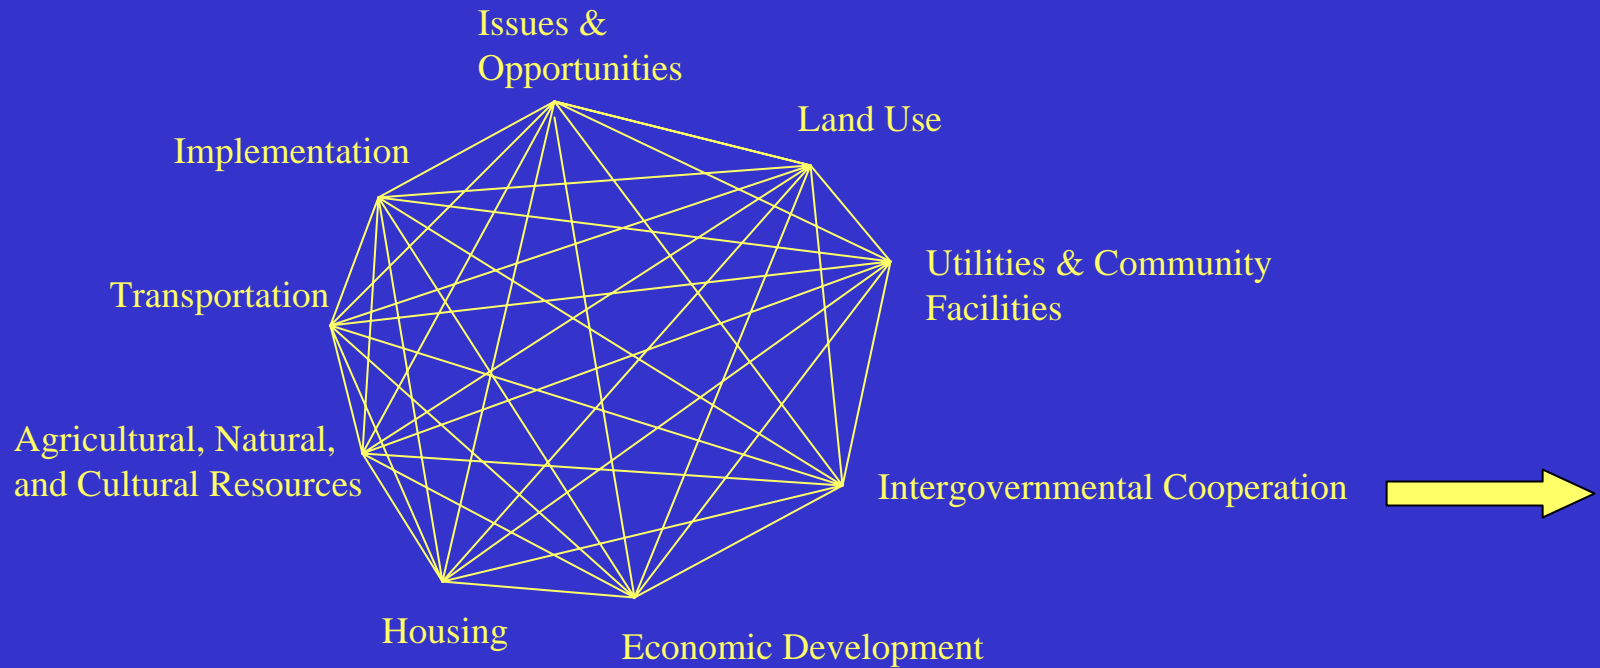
Issues & Opportunities

Land Use

Implementation

Utilities & Community Facilities

Transportation

Agricultural, Natural, and Cultural Resources

Intergovernmental Cooperation

Housing

Economic Development